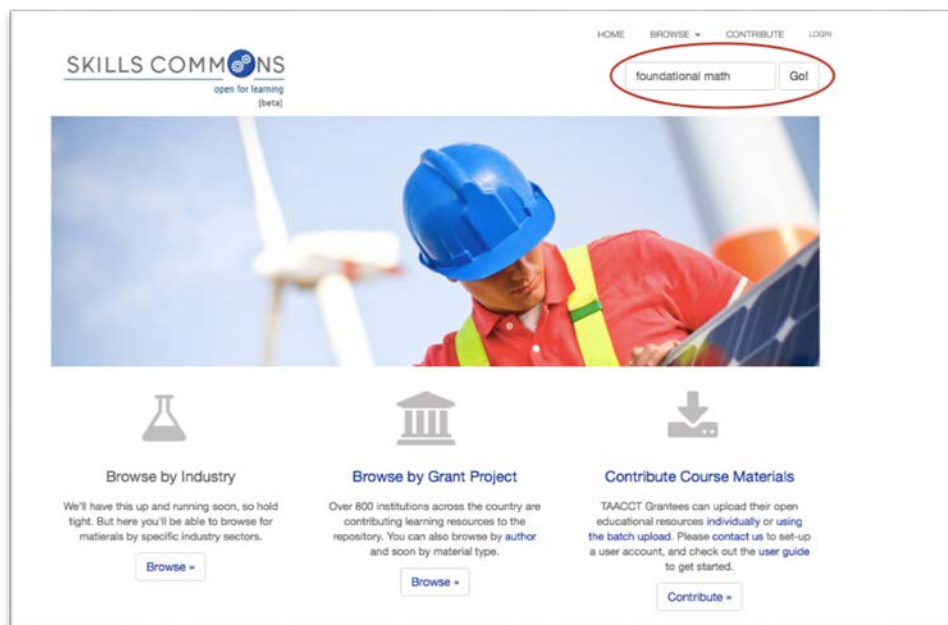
SKILLS COMMONS
open for learning
[beta]

HOME BROWSE ▾ CONTRIBUTE LOGIN

foundational math Go!

Browse by Industry

We'll have this up and running soon, so hold tight. But here you'll be able to browse for matierals by specific industry sectors.

Browse »

Browse by Grant Project

Over 800 institutions across the country are contributing learning resources to the repository. You can also browse by author and soon by material type.

Browse »

Contribute Course Materials

TAACCT Grantees can upload their open educational resources individually or using the batch upload. Please contact us to set-up a user account, and check out the user guide to get started.

Contribute »